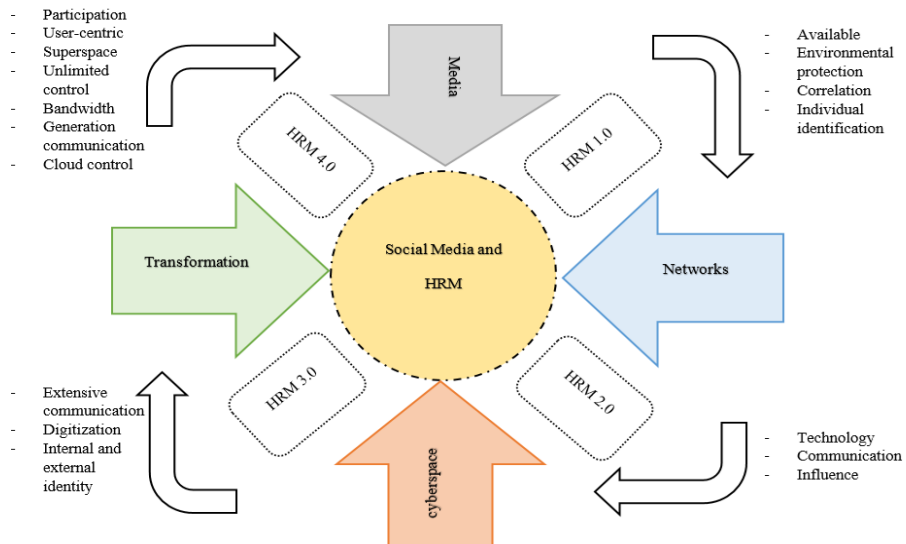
- Participation
- User-centric
- Superspace
- Unlimited control
- Bandwidth
- Generation communication
- Cloud control

Media

- Available
- Environmental protection
- Correlation
- Individual identification

HRM 4.0

HRM 1.0

Transformation

Social Media and HRM

Networks

HRM 3.0

HRM 2.0

- Extensive communication
- Digitization
- Internal and external identity

cyberspace

- Technology
- Communication
- Influence